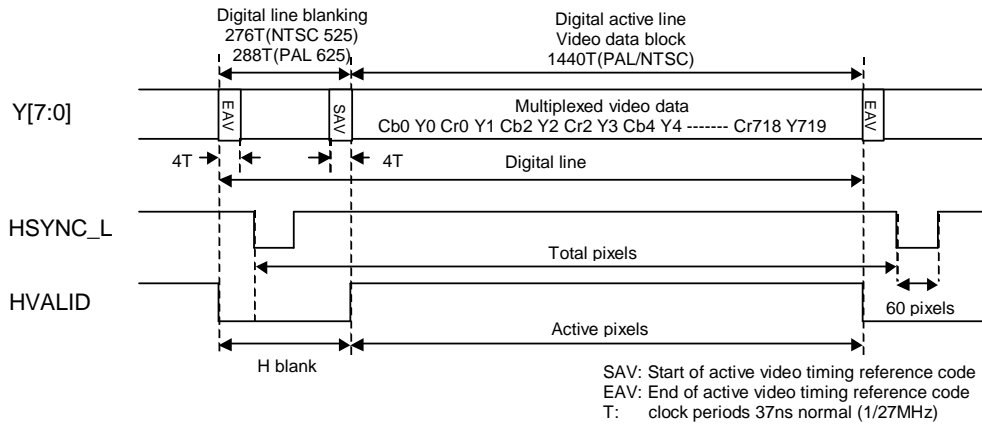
Digital line blanking
276T(NTSC 525)
288T(PAL 625)

Digital active line
Video data block
1440T(PAL/NTSC)

Y[7:0]

EAV

SAV

Multiplexed video data
Cb0 Y0 Cr0 Y1 Cb2 Y2 Cr2 Y3 Cb4 Y4 ------- Cr718 Y719

EAV

4T

4T

Digital line

HSYNC_L

Total pixels

HVALID

60 pixels

Active pixels

H blank

SAV: Start of active video timing reference code
EAV: End of active video timing reference code
T: clock periods 37ns normal (1/27MHz)